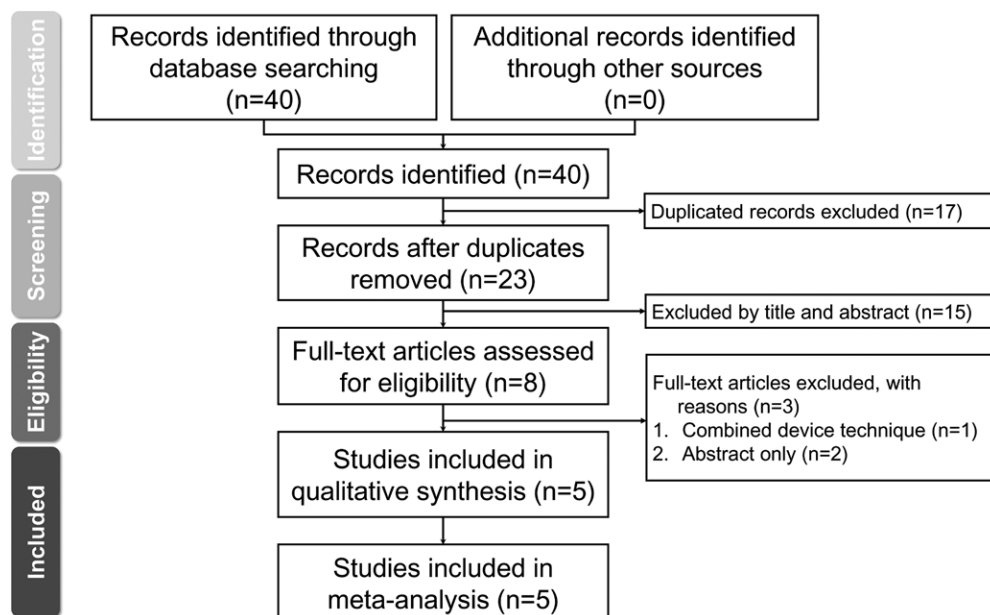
Identification

Screening

Eligibility

Included

Records identified through database searching (n=40)

Additional records identified through other sources (n=0)

Records identified (n=40)

Duplicated records excluded (n=17)

Records after duplicates removed (n=23)

Excluded by title and abstract (n=15)

Full-text articles assessed for eligibility (n=8)

Full-text articles excluded, with reasons (n=3)
1. Combined device technique (n=1)
2. Abstract only (n=2)

Studies included in qualitative synthesis (n=5)

Studies included in meta-analysis (n=5)